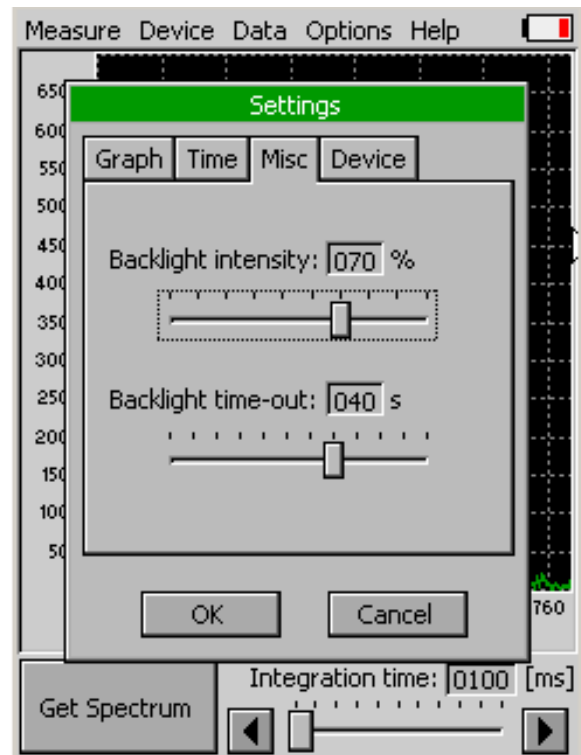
Measure Device Data Options Help

650
600
550
500
450
400
350
300
250
200
150
100
50

Settings

Graph Time Misc Device

Backlight intensity: 070 %

Backlight time-out: 040 s

OK Cancel

760

Get Spectrum

Integration time: 0100 [ms]